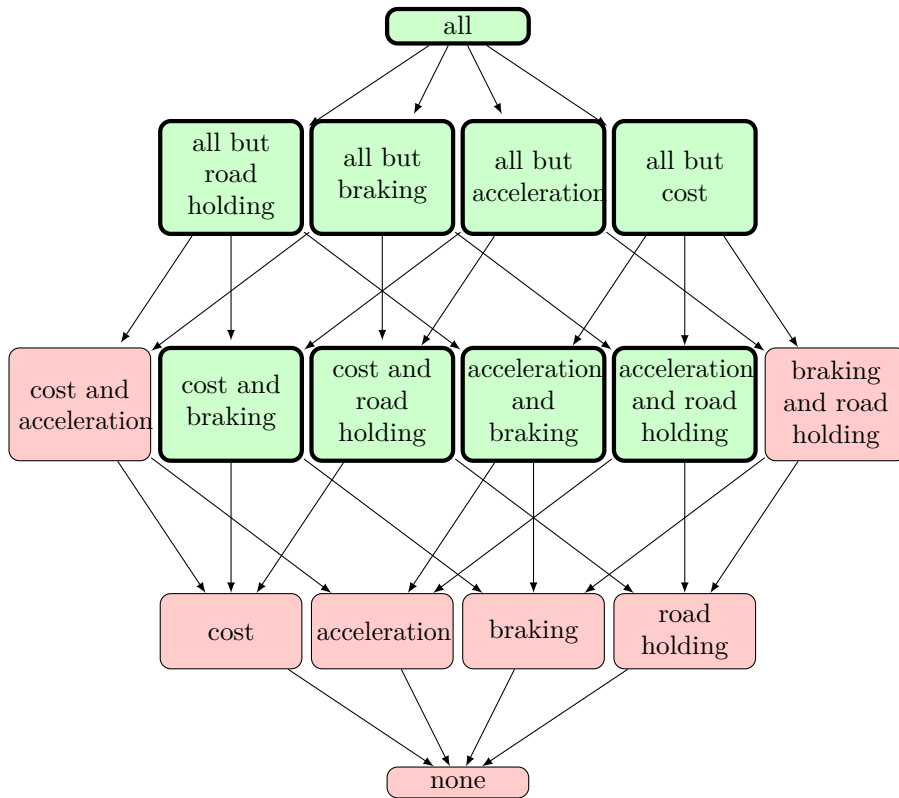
all

all but road holding

all but braking

all but acceleration

all but cost

cost and acceleration

cost and braking

cost and road holding

acceleration and braking

acceleration and road holding

braking and road holding

cost

acceleration

braking

road holding

none